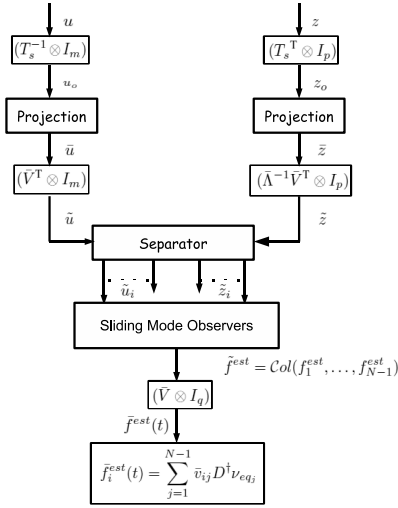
$u$

$(T_s^{-1} \otimes I_m)$

$u_o$

Projection

$\bar{u}$

$(\bar{V}^{\mathrm{T}} \otimes I_m)$

$\tilde{u}$

$z$

$({T_s}^{\mathrm{T}} \otimes I_p)$

$z_o$

Projection

$\bar{z}$

$(\bar{\Lambda}^{-1}\bar{V}^{\mathrm{T}} \otimes I_p)$

$\tilde{z}$

Separator

$\tilde{u}_i$

$\tilde{z}_i$

Sliding Mode Observers

$\tilde{f}^{est} = \mathcal{C}ol(f_1^{est}, \ldots, f_{N-1}^{est})$

$(\bar{V} \otimes I_q)$

$\bar{f}^{est}(t)$

$\bar{f}_i^{est}(t) = \sum_{j=1}^{N-1} \bar{v}_{ij} D^{\dagger} \nu_{eq_j}$